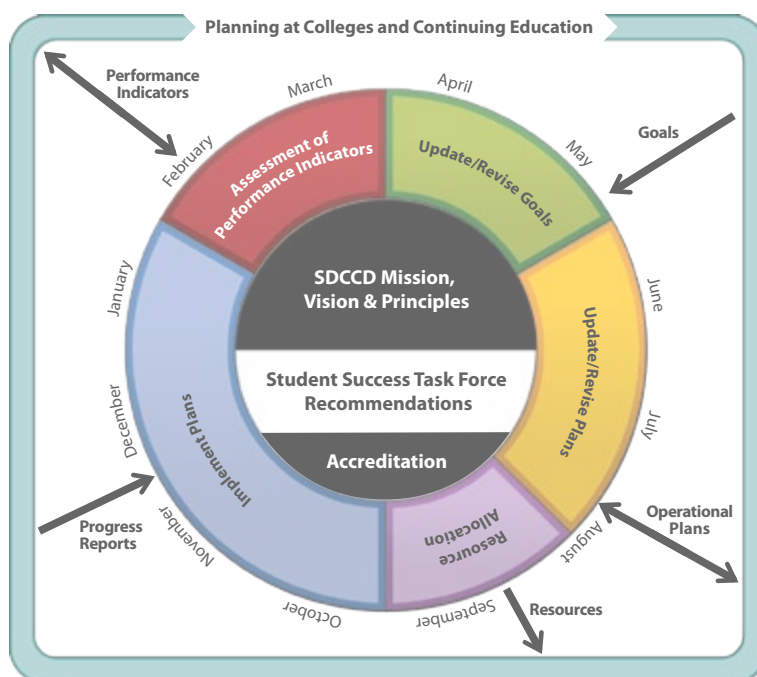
Planning at Colleges and Continuing Education

Performance Indicators

Goals

March

April

May

February

Assessment of Performance Indicators

Update/Revise Goals

June

January

SDCCD Mission, Vision & Principles

Student Success Task Force Recommendations

Accreditation

Update/Revise Plans

July

December

Implement Plans

Progress Reports

November

Resource Allocation

August

Operational Plans

October

September

Resources